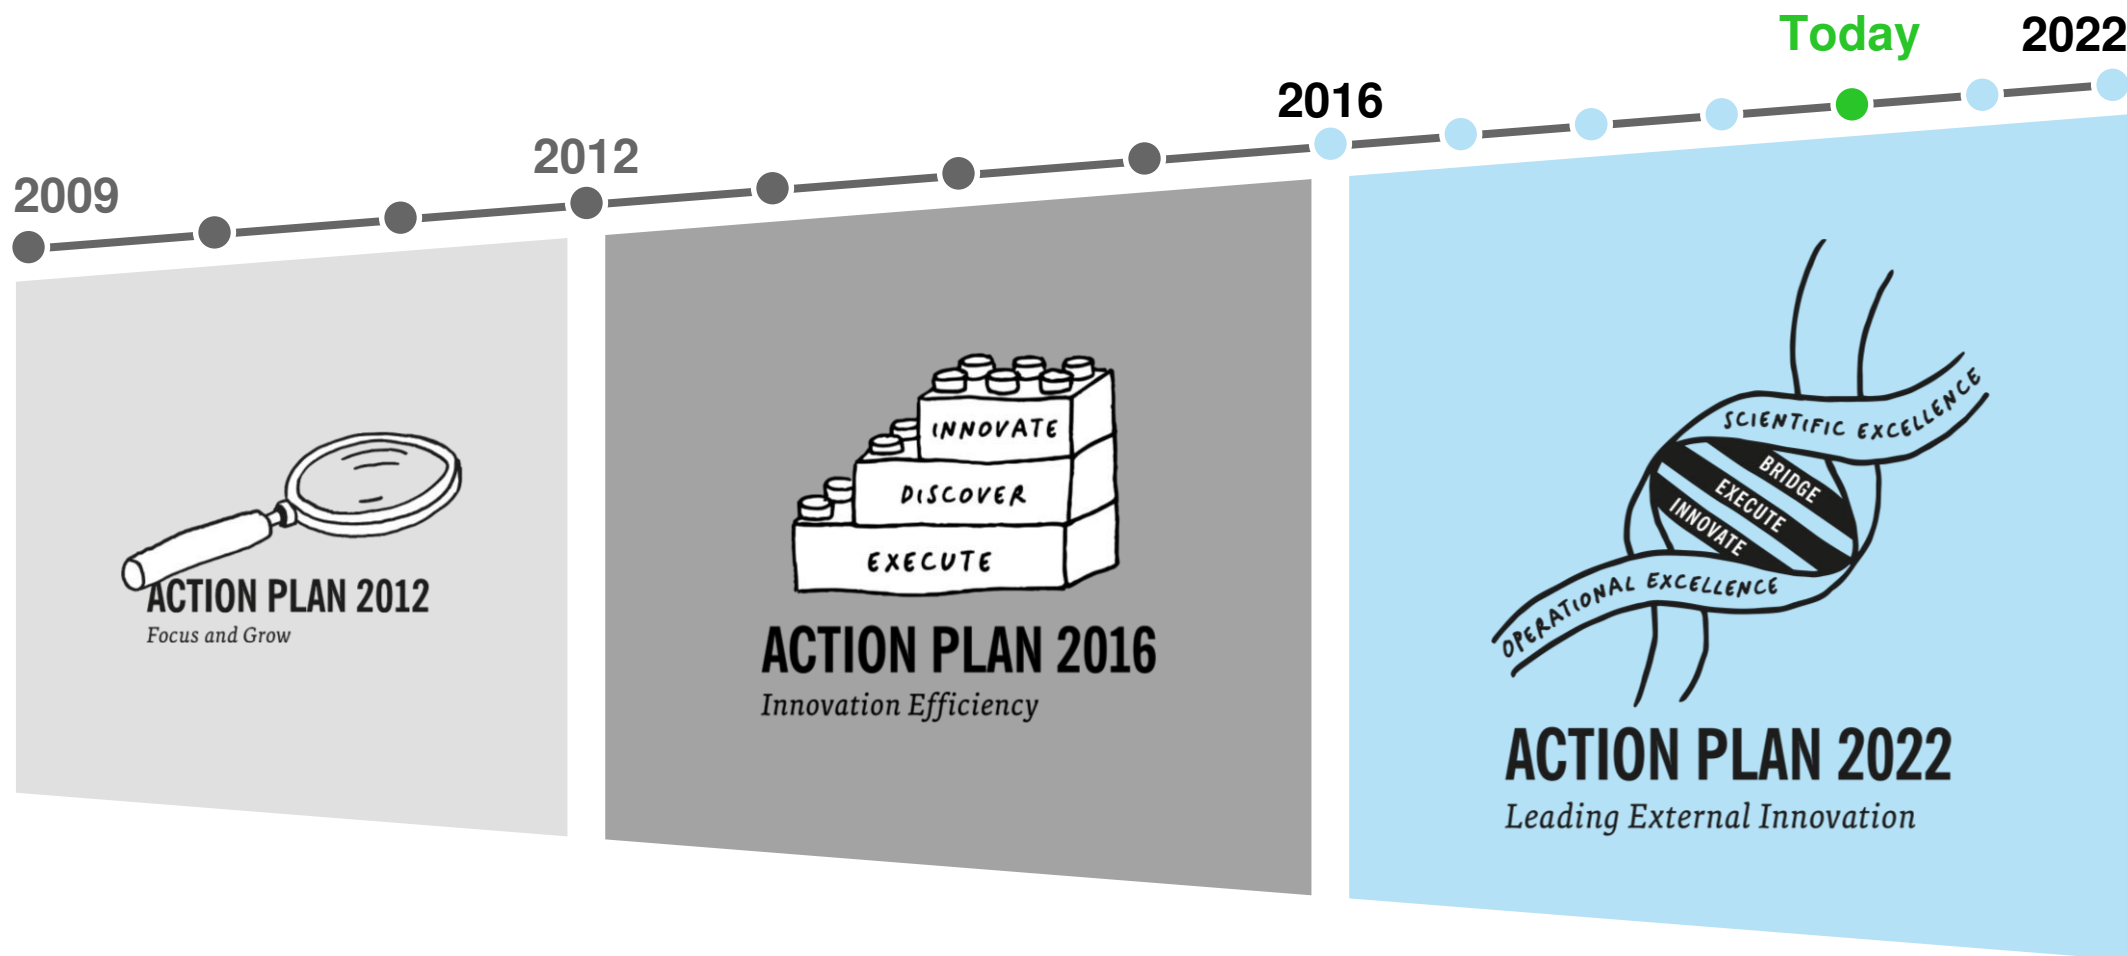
2009

2012

2016

Today

2022

ACTION PLAN 2012
Focus and Grow

INNOVATE
DISCOVER
EXECUTE

ACTION PLAN 2016
Innovation Efficiency

SCIENTIFIC EXCELLENCE
BRIDGE
EXECUTE
INNOVATE
OPERATIONAL EXCELLENCE

ACTION PLAN 2022
Leading External Innovation